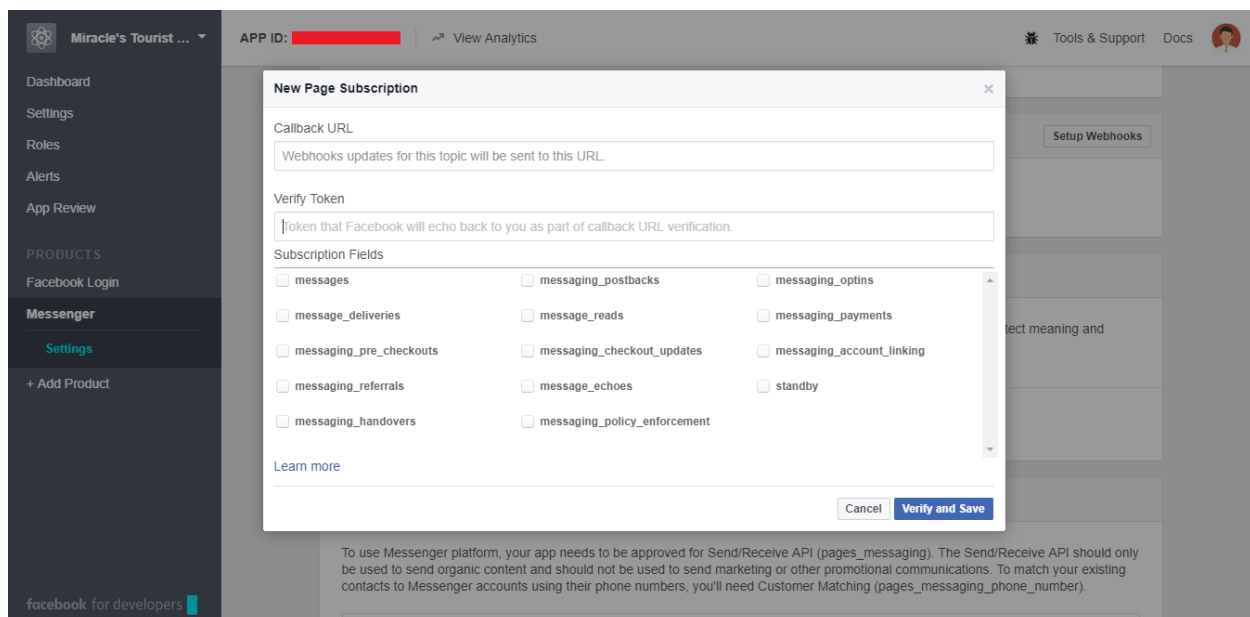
Miracle's Tourist ...

APP ID: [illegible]

View Analytics

Tools & Support

Docs

Dashboard

Settings

Roles

Alerts

App Review

PRODUCTS

Facebook Login

Messenger

Settings

+ Add Product

facebook for developers

New Page Subscription

×

Callback URL

Webhooks updates for this topic will be sent to this URL.

Verify Token

Token that Facebook will echo back to you as part of callback URL verification.

Subscription Fields

messages

messaging_postbacks

messaging_optins

message_deliveries

message_reads

messaging_payments

messaging_pre_checkouts

messaging_checkout_updates

messaging_account_linking

messaging_referrals

message_echoes

standby

messaging_handovers

messaging_policy_enforcement

Learn more

Cancel

Verify and Save

Setup Webhooks

tect meaning and

To use Messenger platform, your app needs to be approved for Send/Receive API (pages_messaging). The Send/Receive API should only be used to send organic content and should not be used to send marketing or other promotional communications. To match your existing contacts to Messenger accounts using their phone numbers, you'll need Customer Matching (pages_messaging_phone_number).